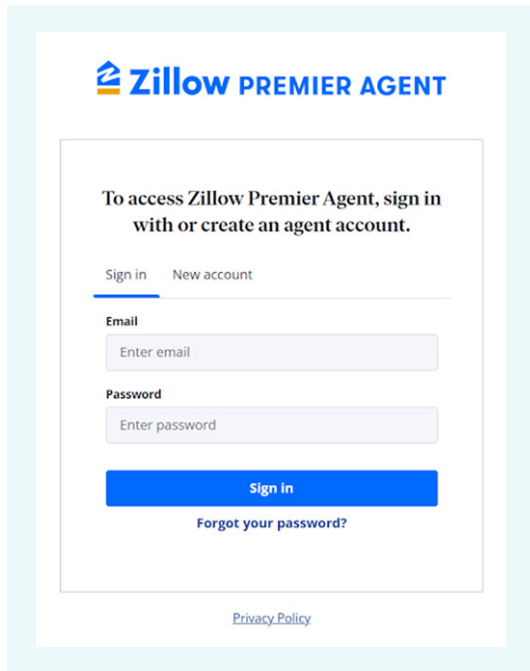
Zillow PREMIER AGENT

To access Zillow Premier Agent, sign in with or create an agent account.

Sign in
New account

Email
Enter email

Password
Enter password

Sign in

Forgot your password?

Privacy Policy